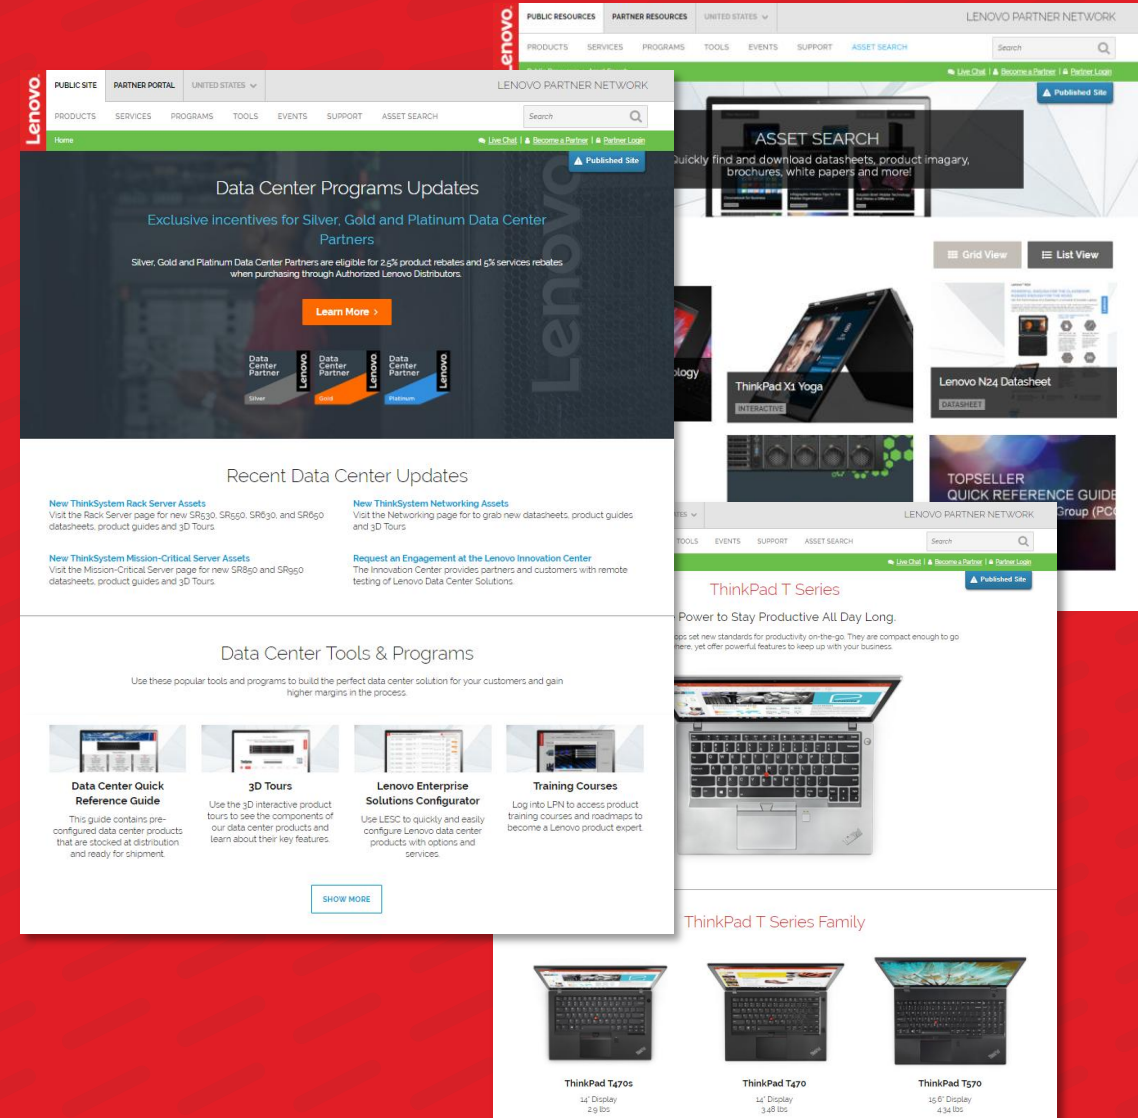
Lenovo
PUBLIC SITE | PARTNER PORTAL | UNITED STATES
LENOVO PARTNER NETWORK
PRODUCTS SERVICES PROGRAMS TOOLS EVENTS SUPPORT ASSET SEARCH
Search
Home
Live Chat | Become a Partner | Partner Login
Published Site

Data Center Programs Updates

Exclusive incentives for Silver, Gold and Platinum Data Center Partners

Silver, Gold and Platinum Data Center Partners are eligible for 2.5% product rebates and 5% services rebates when purchasing through Authorized Lenovo Distributors.

Learn More >

Data Center Partner Lenovo Silver
Data Center Partner Lenovo Gold
Data Center Partner Lenovo Platinum

Recent Data Center Updates

New ThinkSystem Rack Server Assets
Visit the Rack Server page for new SR530, SR550, SR630, and SR650 datasheets, product guides and 3D Tours.

New ThinkSystem Networking Assets
Visit the Networking page for to grab new datasheets, product guides and 3D Tours.

New ThinkSystem Mission-Critical Server Assets
Visit the Mission-Critical Server page for new SR850 and SR950 datasheets, product guides and 3D Tours.

Request an Engagement at the Lenovo Innovation Center
The Innovation Center provides partners and customers with remote testing of Lenovo Data Center Solutions.

Data Center Tools & Programs

Use these popular tools and programs to build the perfect data center solution for your customers and gain higher margins in the process.

Data Center Quick Reference Guide
This guide contains pre-configured data center products that are stocked at distribution and ready for shipment.

3D Tours
Use the 3D interactive product tours to see the components of our data center products and learn about their key features.

Lenovo Enterprise Solutions Configurator
Use LESC to quickly and easily configure Lenovo data center products with options and services.

Training Courses
Log into LPN to access product training courses and roadmaps to become a Lenovo product expert.

SHOW MORE

Lenovo
PUBLIC RESOURCES | PARTNER RESOURCES | UNITED STATES
LENOVO PARTNER NETWORK
PRODUCTS SERVICES PROGRAMS TOOLS EVENTS SUPPORT ASSET SEARCH
Search
Live Chat | Become a Partner | Partner Login
Published Site

ASSET SEARCH
Quickly find and download datasheets, product imagary, brochures, white papers and more!

Grid View
List View

ology
ThinkPad X1 Yoga
INTERACTIVE
Lenovo N24 Datasheet
DATASHEET
TOPSELLER
QUICK REFERENCE GUIDE
Group (PC

LENOVO PARTNER NETWORK
TOOLS EVENTS SUPPORT ASSET SEARCH
Search
Live Chat | Become a Partner | Partner Login
Published Site

ThinkPad T Series

Power to Stay Productive All Day Long.

ops set new standards for productivity on-the-go. They are compact enough to go here, yet offer powerful features to keep up with your business.

ThinkPad T Series Family

ThinkPad T470s
14" Display
2.9 lbs

ThinkPad T470
14" Display
3.48 lbs

ThinkPad T570
15.6" Display
4.34 lbs